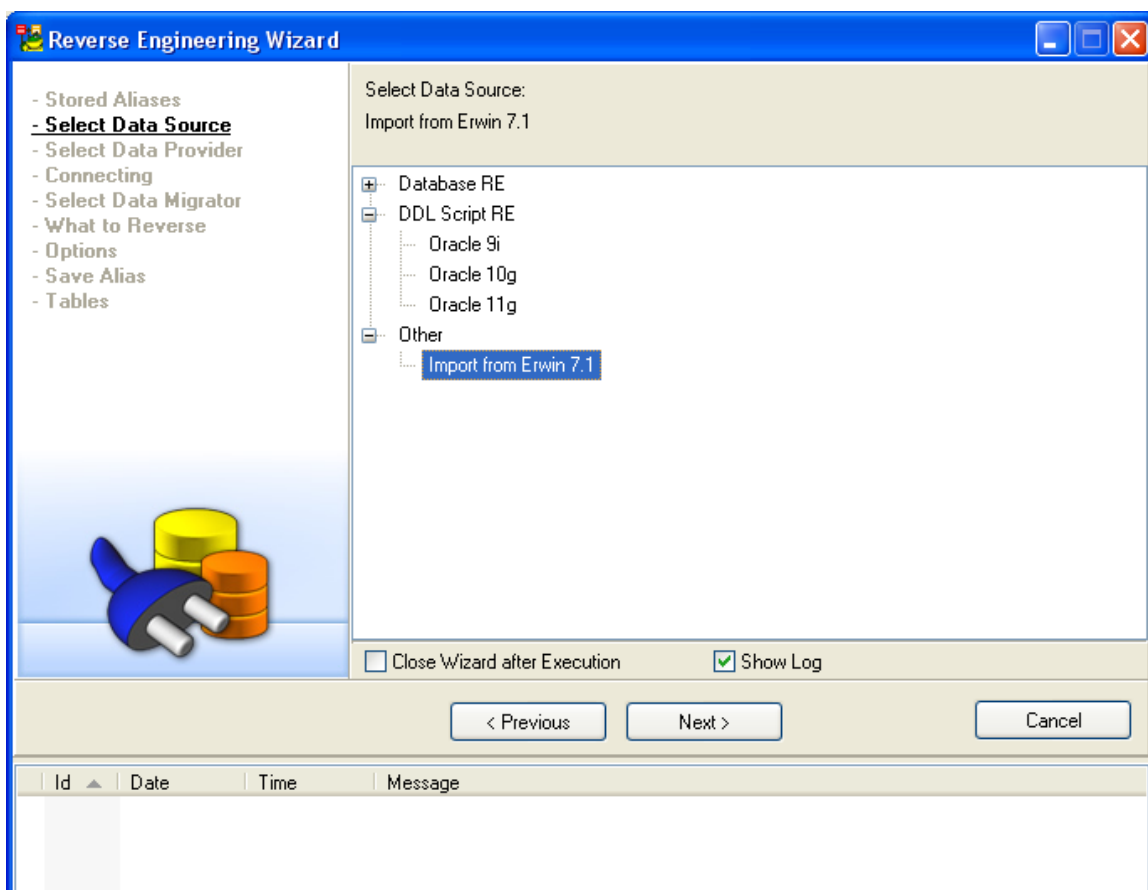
Reverse Engineering Wizard

- Stored Aliases
- Select Data Source
- Select Data Provider
- Connecting
- Select Data Migrator
- What to Reverse
- Options
- Save Alias
- Tables

Select Data Source:
Import from Erwin 7.1

Database RE
DDL Script RE
Oracle 9i
Oracle 10g
Oracle 11g
Other
Import from Erwin 7.1

Close Wizard after Execution
Show Log

< Previous
Next >
Cancel

| Id | Date | Time | Message |